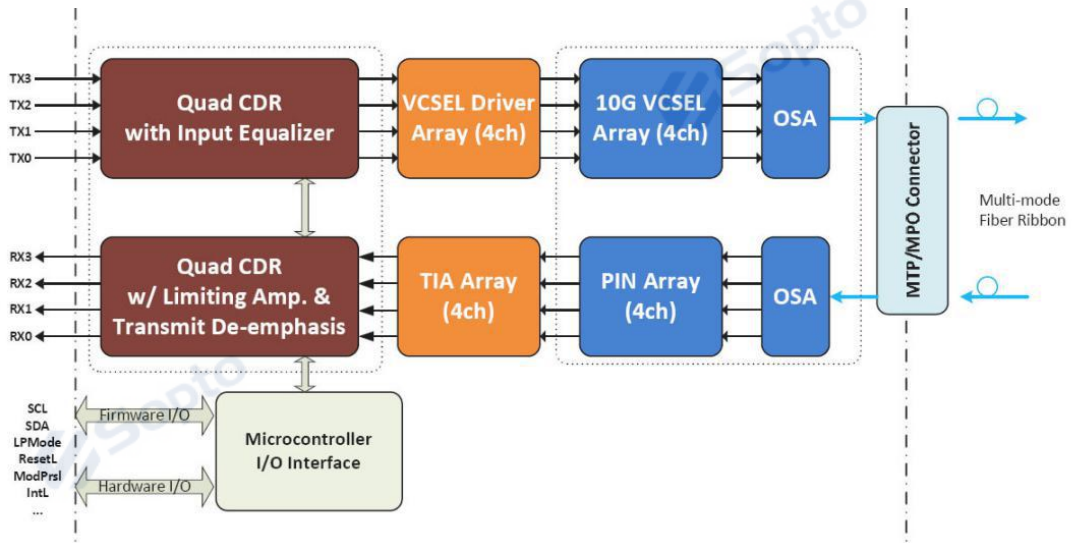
TX3
TX2
TX1
TX0

Quad CDR with Input Equalizer

VCSEL Driver Array (4ch)

10G VCSEL Array (4ch)

OSA

MTP/MPO Connector

Multi-mode Fiber Ribbon

RX3
RX2
RX1
RX0

Quad CDR w/ Limiting Amp. & Transmit De-emphasis

TIA Array (4ch)

PIN Array (4ch)

OSA

SCL
SDA
LPMode
ResetL
ModPrsl
IntL
...

Firmware I/O

Hardware I/O

Microcontroller I/O Interface

Sopto
Sopto